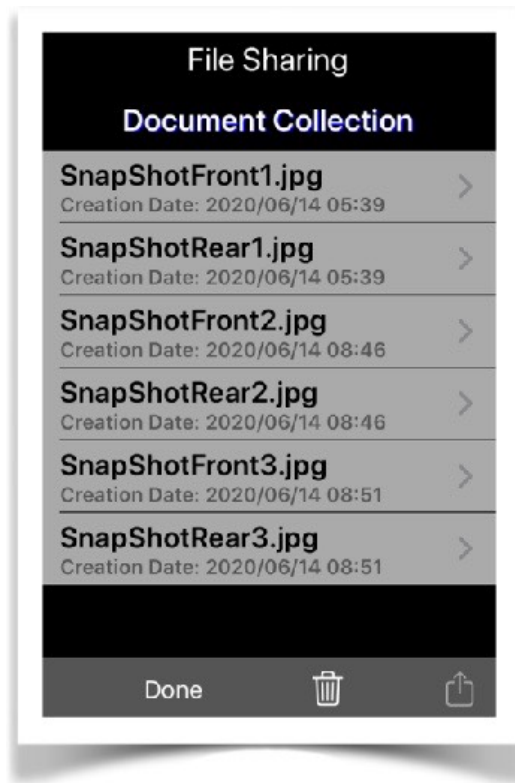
File Sharing

Document Collection

SnapShotFront1.jpg
Creation Date: 2020/06/14 05:39

SnapShotRear1.jpg
Creation Date: 2020/06/14 05:39

SnapShotFront2.jpg
Creation Date: 2020/06/14 08:46

SnapShotRear2.jpg
Creation Date: 2020/06/14 08:46

SnapShotFront3.jpg
Creation Date: 2020/06/14 08:51

SnapShotRear3.jpg
Creation Date: 2020/06/14 08:51

Done